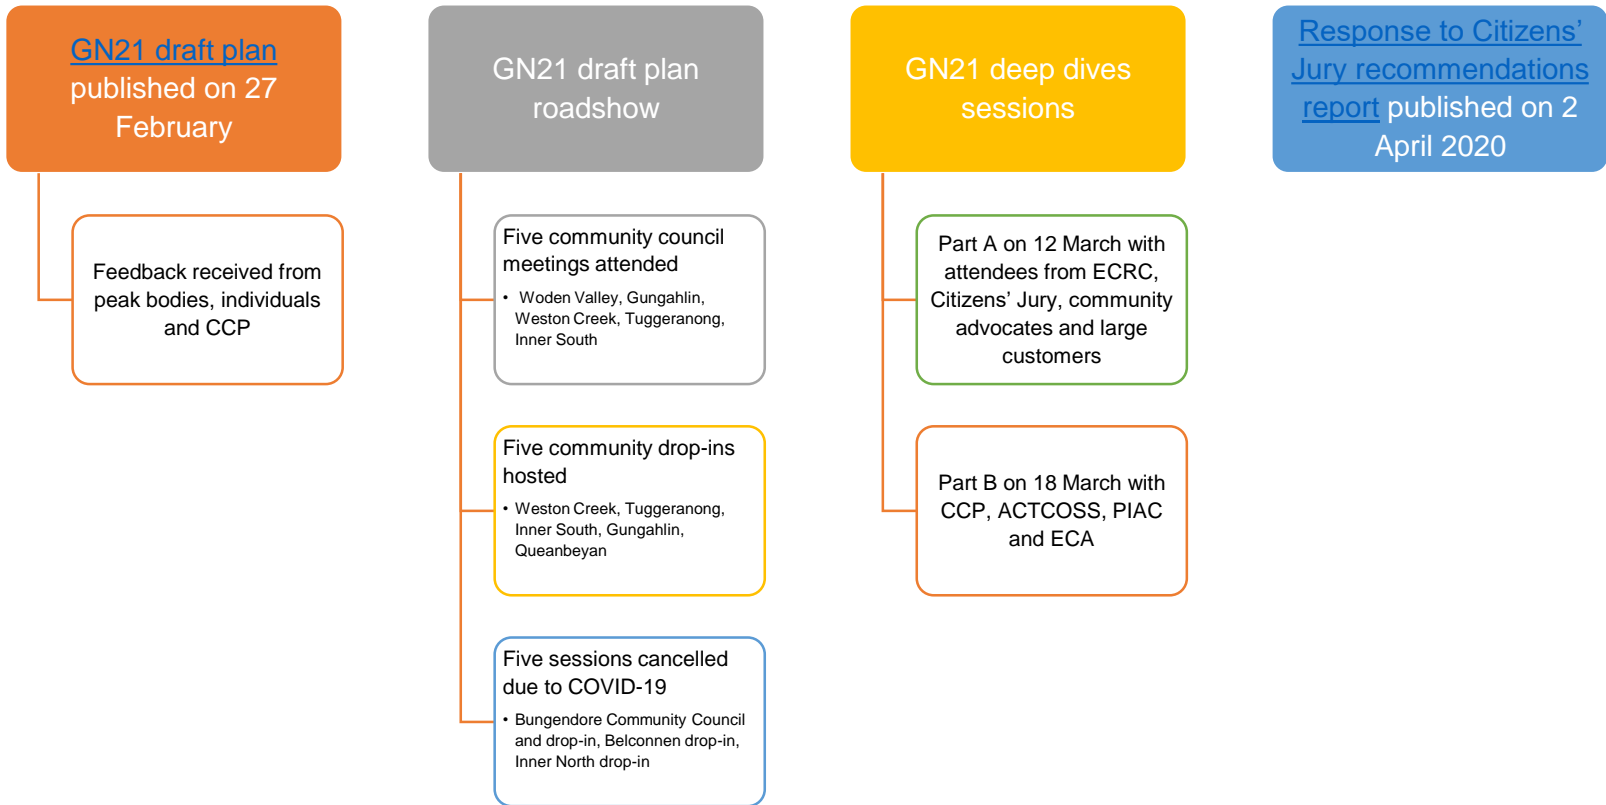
GN21 draft plan published on 27 February

Feedback received from peak bodies, individuals and CCP

GN21 draft plan roadshow

Five community council meetings attended

- Woden Valley, Gungahlin, Weston Creek, Tuggeranong, Inner South

Five community drop-ins hosted

- Weston Creek, Tuggeranong, Inner South, Gungahlin, Queanbeyan

Five sessions cancelled due to COVID-19

- Bungendore Community Council and drop-in, Belconnen drop-in, Inner North drop-in

GN21 deep dives sessions

Part A on 12 March with attendees from ECRC, Citizens' Jury, community advocates and large customers

Part B on 18 March with CCP, ACTCOSS, PIAC and ECA

Response to Citizens' Jury recommendations report published on 2 April 2020